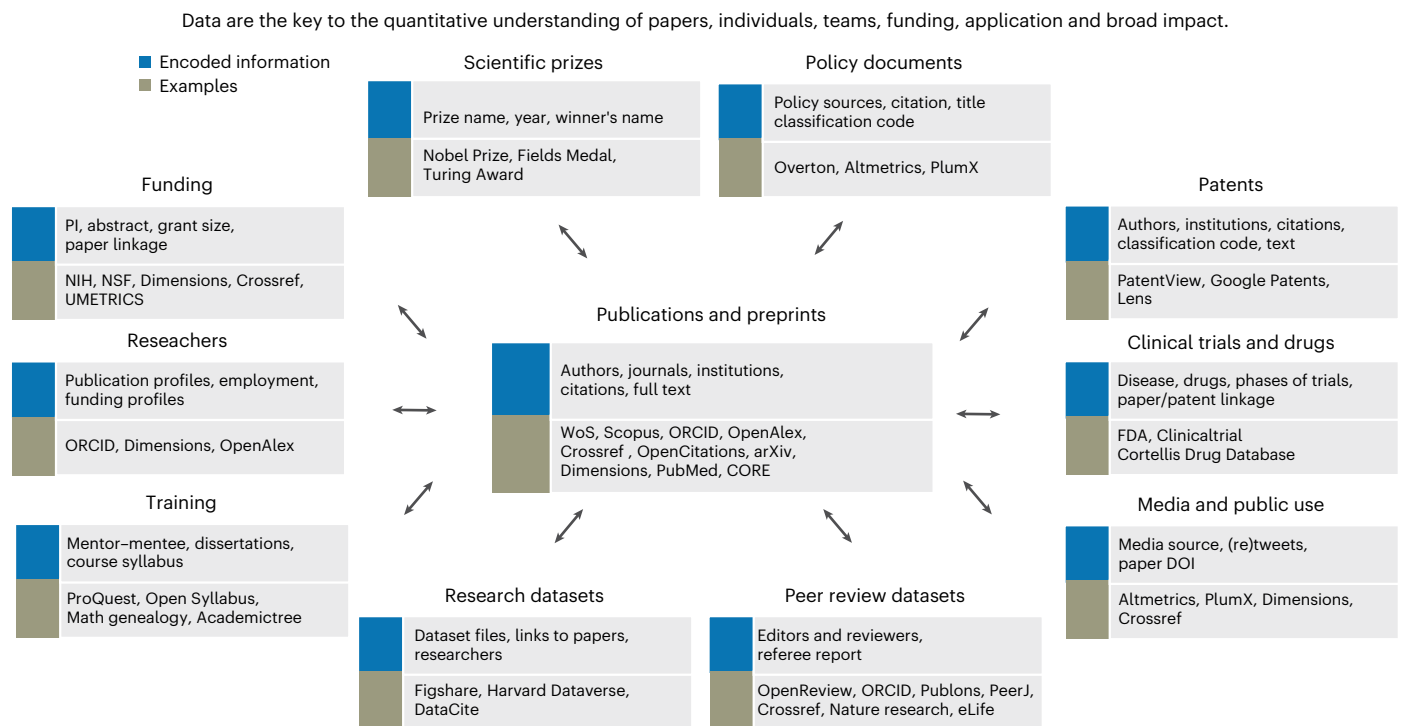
Data are the key to the quantitative understanding of papers, individuals, teams, funding, application and broad impact.

Encoded information
Examples

Scientific prizes
Prize name, year, winner's name
Nobel Prize, Fields Medal, Turing Award

Policy documents
Policy sources, citation, title classification code
Overton, Altmetrics, PlumX

Funding
PI, abstract, grant size, paper linkage
NIH, NSF, Dimensions, Crossref, UMETRICS

Patents
Authors, institutions, citations, classification code, text
PatentView, Google Patents, Lens

Publications and preprints
Authors, journals, institutions, citations, full text
WoS, Scopus, ORCID, OpenAlex, Crossref , OpenCitations, arXiv, Dimensions, PubMed, CORE

Reseachers
Publication profiles, employment, funding profiles
ORCID, Dimensions, OpenAlex

Clinical trials and drugs
Disease, drugs, phases of trials, paper/patent linkage
FDA, Clinicaltrial Cortellis Drug Database

Training
Mentor–mentee, dissertations, course syllabus
ProQuest, Open Syllabus, Math genealogy, Academictree

Media and public use
Media source, (re)tweets, paper DOI
Altmetrics, PlumX, Dimensions, Crossref

Research datasets
Dataset files, links to papers, researchers
Figshare, Harvard Dataverse, DataCite

Peer review datasets
Editors and reviewers, referee report
OpenReview, ORCID, Publons, PeerJ, Crossref, Nature research, eLife